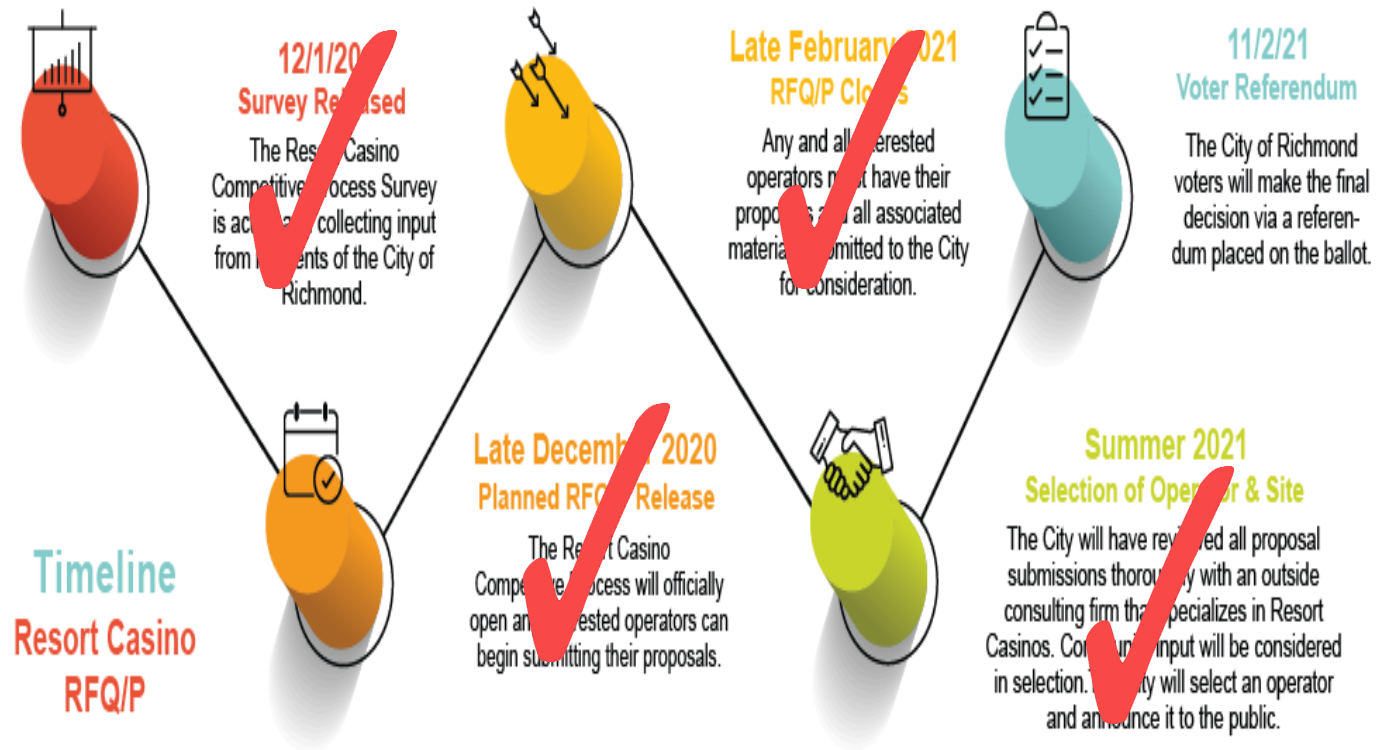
12/1/20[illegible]
Survey Re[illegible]ased
The Res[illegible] Casino Competitive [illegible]ocess Survey is ac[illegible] collecting input from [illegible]nts of the City of Richmond.

Late February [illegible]021
RFQ/P Clo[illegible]
Any and all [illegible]erested operators m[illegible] have their propo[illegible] a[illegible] all associated materia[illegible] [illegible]mitted to the City f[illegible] consideration.

11/2/21
Voter Referendum
The City of Richmond voters will make the final decision via a referendum placed on the ballot.

Timeline
Resort Casino
RFQ/P

Late Decemb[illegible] 2020
Planned RFQ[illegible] Release
The Re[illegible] Casino Compe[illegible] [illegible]ocess will officially open an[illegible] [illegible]ested operators can begin sub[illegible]itting their proposals.

Summer 2021
Selection of Ope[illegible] & Site
The City will have rev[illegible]ed all proposal submissions thorou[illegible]y with an outside consulting firm tha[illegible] specializes in Resort Casinos. Co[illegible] input will be considered in selection. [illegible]ity will select an operator and an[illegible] it to the public.